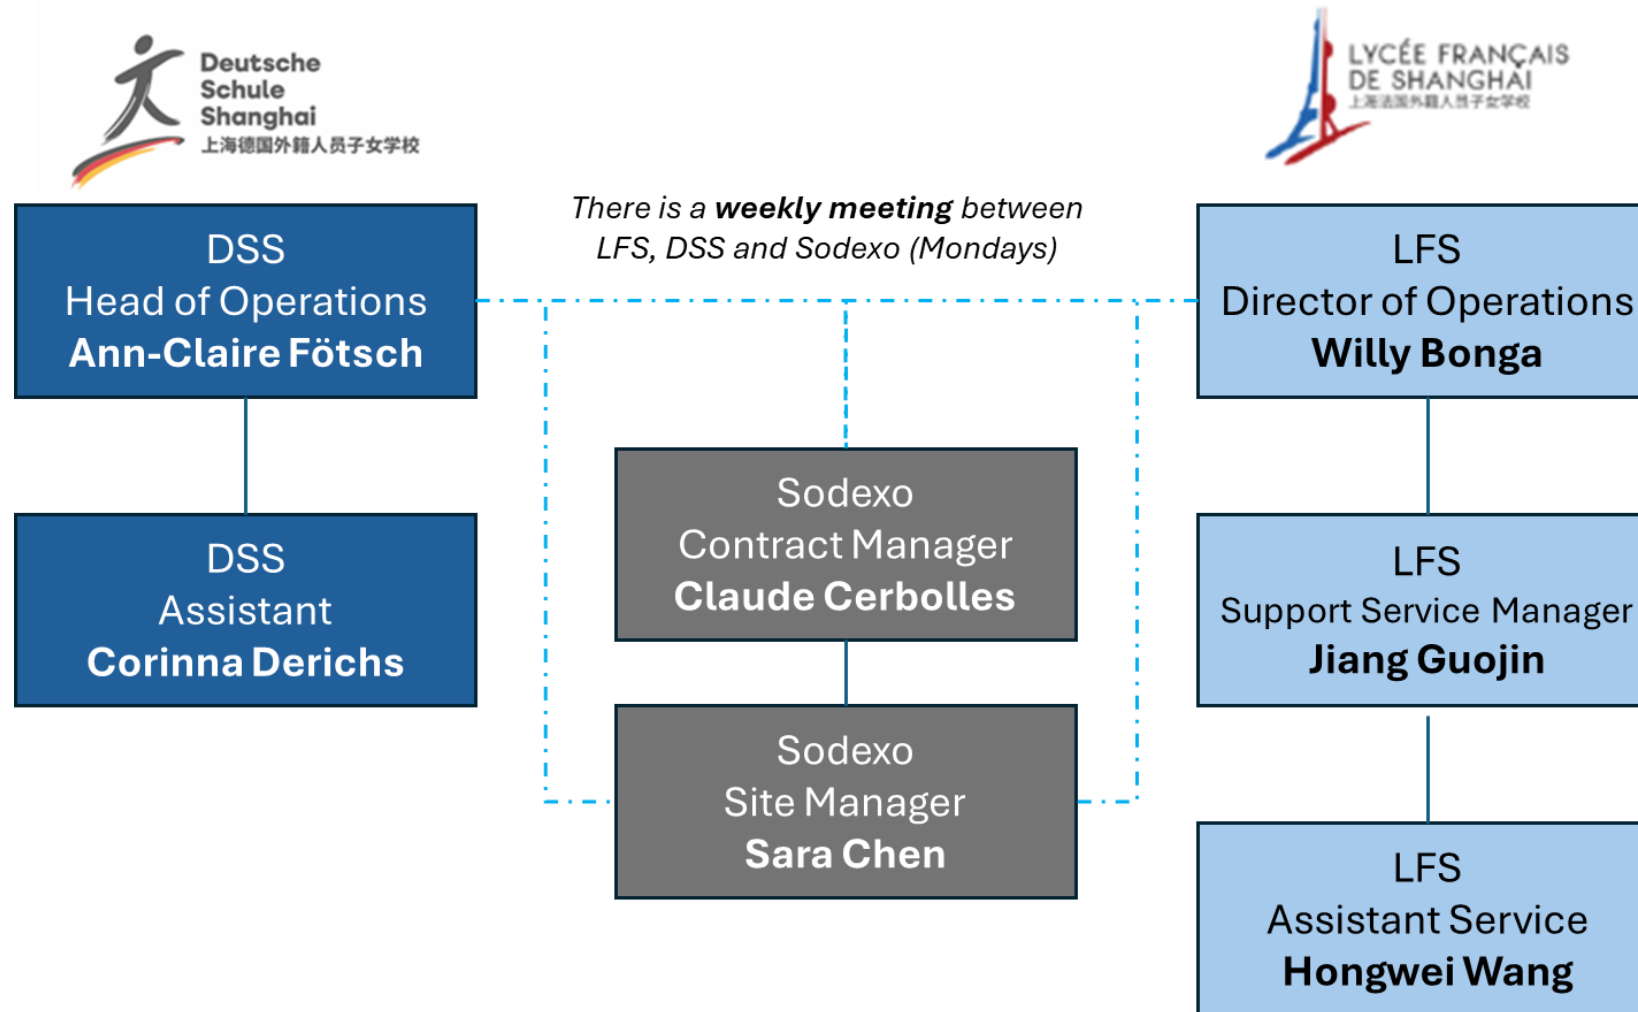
Deutsche Schule Shanghai
上海德国外籍人员子女学校

LYCÉE FRANÇAIS DE SHANGHAI
上海法国外籍人员子女学校

There is a **weekly meeting** between LFS, DSS and Sodexo (Mondays)

DSS
Head of Operations
**Ann-Claire Fötsch**

DSS
Assistant
**Corinna Derichs**

Sodexo
Contract Manager
**Claude Cerbolles**

Sodexo
Site Manager
**Sara Chen**

LFS
Director of Operations
**Willy Bonga**

LFS
Support Service Manager
**Jiang Guojin**

LFS
Assistant Service
**Hongwei Wang**